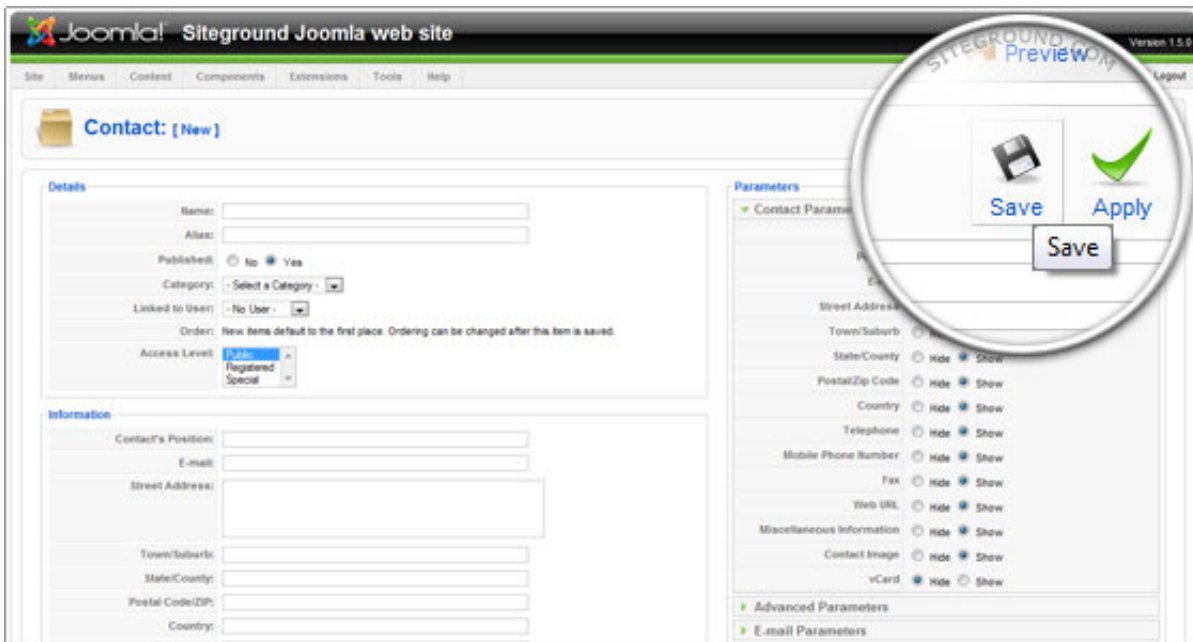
Joomla! Siteground Joomla web site

Version 1.5.0

Site Menus Content Components Extensions Tools Help

Logout

SITEGROUND.COM

Preview

Contact: [New]

Save Apply

Save

Details

Name:

Alias:

Published: No Yes

Category: - Select a Category -

Linked to User: - No User -

Order: New items default to the first place. Ordering can be changed after this item is saved.

Access Level: Public Registered Special

Information

Contact's Position:

E-mail:

Street Address:

Town/Suburb:

State/County:

Postal Code/ZIP:

Country:

Parameters

Contact Parame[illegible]

Street Address

Town/Suburb

State/County Hide Show

Postal/Zip Code Hide Show

Country Hide Show

Telephone Hide Show

Mobile Phone Number Hide Show

Fax Hide Show

Web URL Hide Show

Miscellaneous Information Hide Show

Contact Image Hide Show

vCard Hide Show

Advanced Parameters

E-mail Parameters